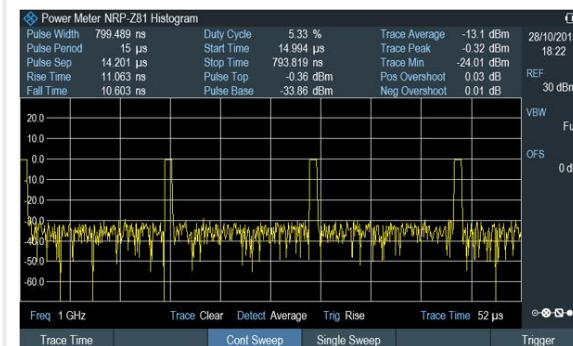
Power Meter NRP-Z81 Histogram

| | | | | | |
|---|---|---|---|---|---|
| Pulse Width 799.489 ns | Duty Cycle 5.33 % | Trace Average -13.1 dBm |
| Pulse Period 15 µs | Start Time 14.994 µs | Trace Peak -0.32 dBm |
| Pulse Sep 14.201 µs | Stop Time 793.819 ns | Trace Min -24.01 dBm |
| Rise Time 11.063 ns | Pulse Top -0.36 dBm | Pos Overshoot 0.03 dB |
| Fall Time 10.603 ns | Pulse Base -33.86 dBm | Neg Overshoot 0.01 dB |

28/10/201
18:22

REF
30 dBm

VBW
Fu

OFS
0 d

20.0
10.0
0.0
-10.0
-20.0
-30.0
-40.0
-50.0
-60.0

Freq 1 GHz Trace Clear Detect Average Trig Rise Trace Time 52 µs

Trace Time | Cont Sweep | Single Sweep | Trigger